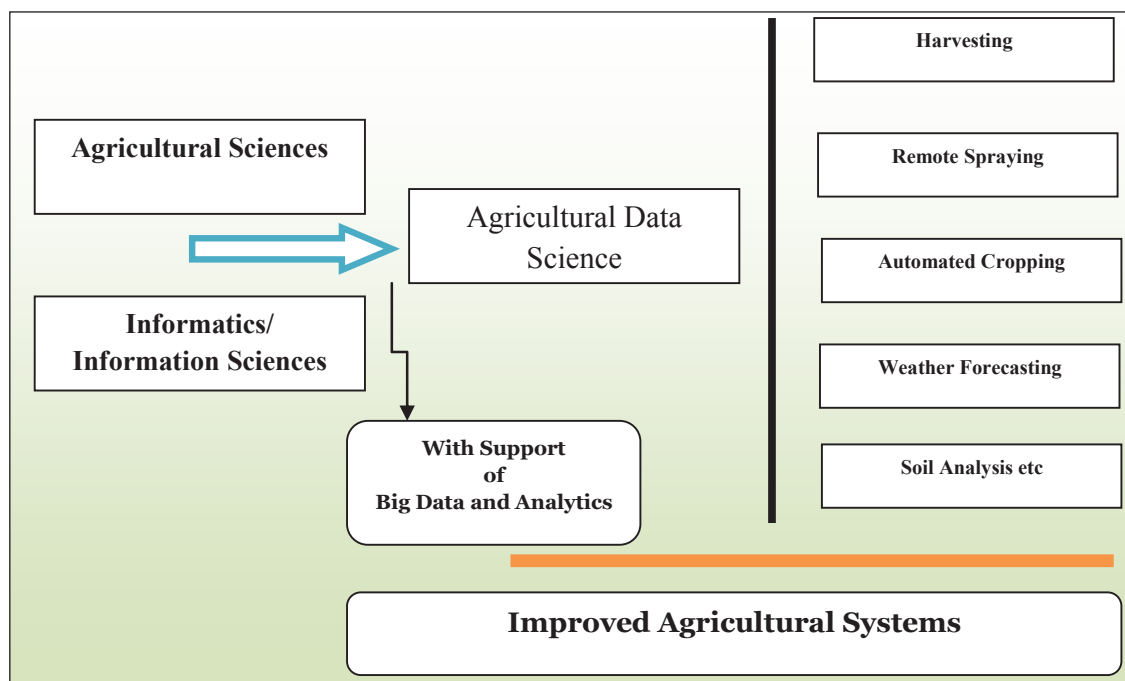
Agricultural Sciences

Informatics/ Information Sciences

Agricultural Data Science

With Support of Big Data and Analytics

Harvesting

Remote Spraying

Automated Cropping

Weather Forecasting

Soil Analysis etc

Improved Agricultural Systems